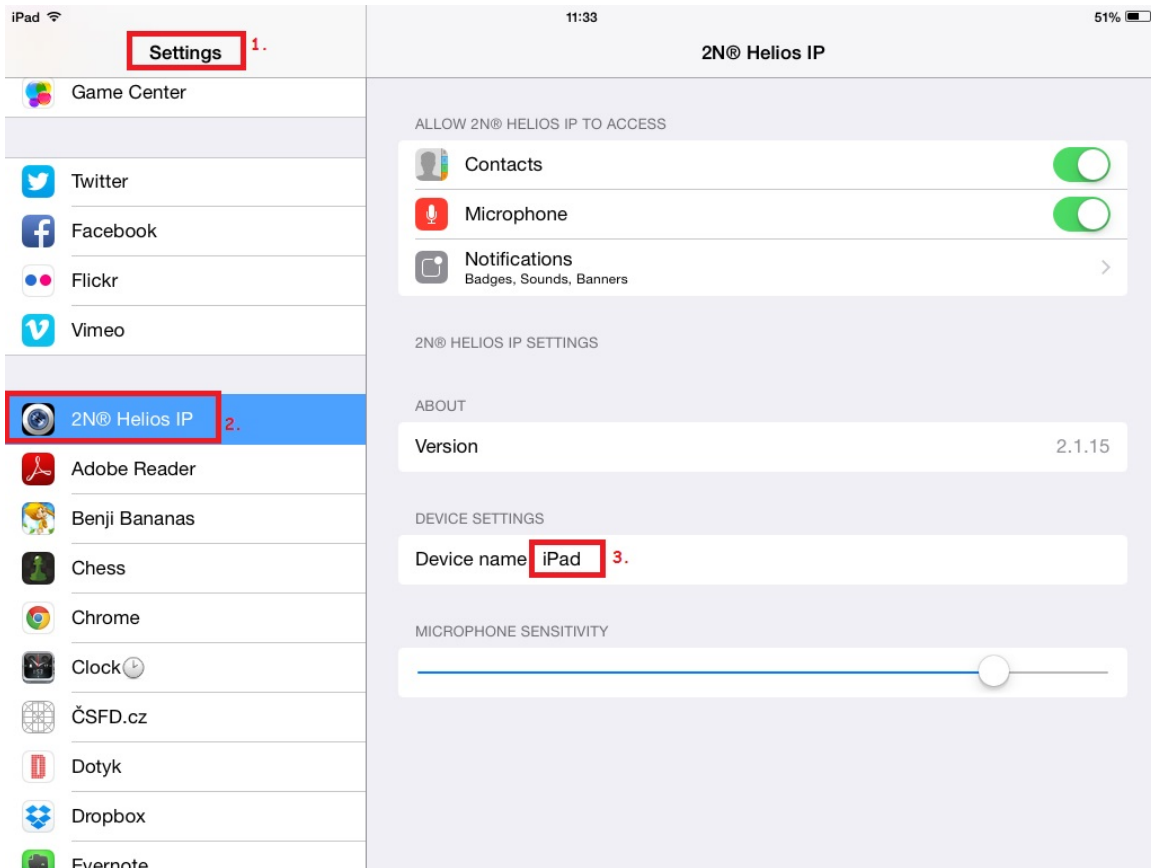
iPad 11:33 51%

Settings 1.

Game Center

Twitter
Facebook
Flickr
Vimeo

2N® Helios IP 2.
Adobe Reader
Benji Bananas
Chess
Chrome
Clock
ČSFD.cz
Dotyk
Dropbox
Evernote

2N® Helios IP

ALLOW 2N® HELIOS IP TO ACCESS
Contacts
Microphone
Notifications
Badges, Sounds, Banners

2N® HELIOS IP SETTINGS

ABOUT
Version 2.1.15

DEVICE SETTINGS
Device name iPad 3.

MICROPHONE SENSITIVITY